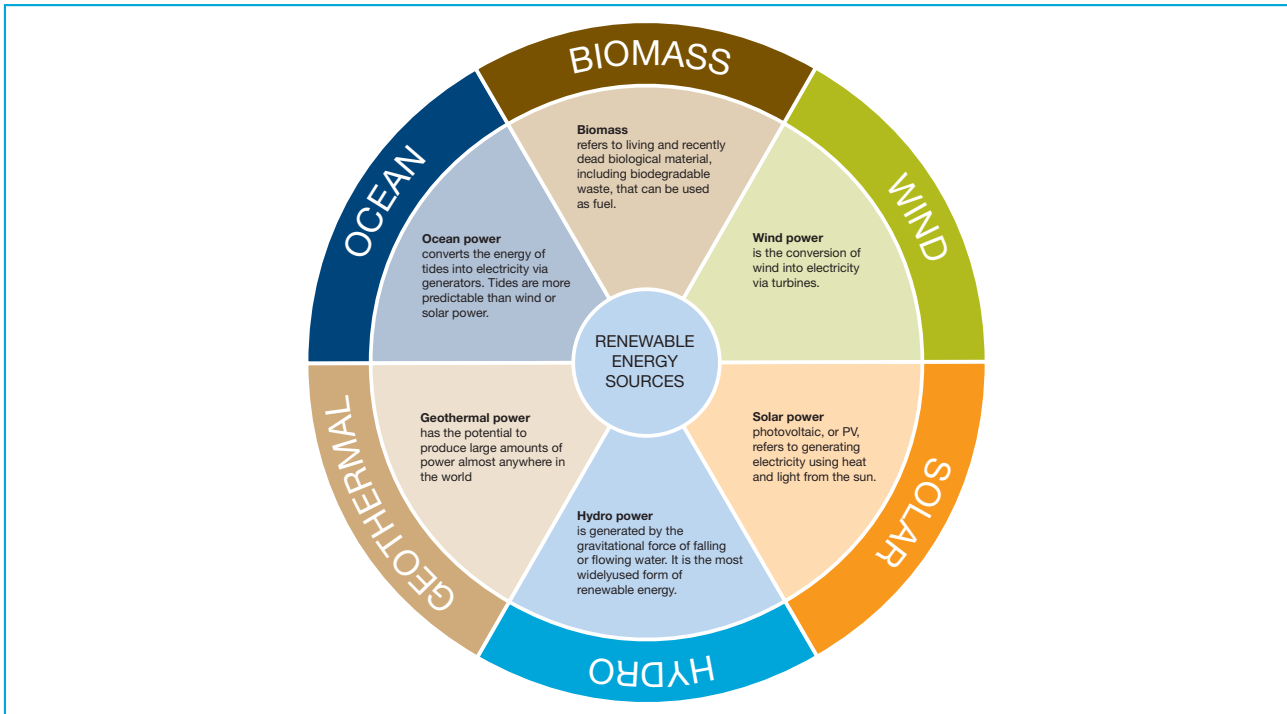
BIOMASS

Biomass
refers to living and recently dead biological material, including biodegradable waste, that can be used as fuel.

WIND

Wind power
is the conversion of wind into electricity via turbines.

SOLAR

Solar power
photovoltaic, or PV, refers to generating electricity using heat and light from the sun.

HYDRO

Hydro power
is generated by the gravitational force of falling or flowing water. It is the most widelyused form of renewable energy.

GEOTHERMAL

Geothermal power
has the potential to produce large amounts of power almost anywhere in the world

OCEAN

Ocean power
converts the energy of tides into electricity via generators. Tides are more predictable than wind or solar power.

RENEWABLE ENERGY SOURCES